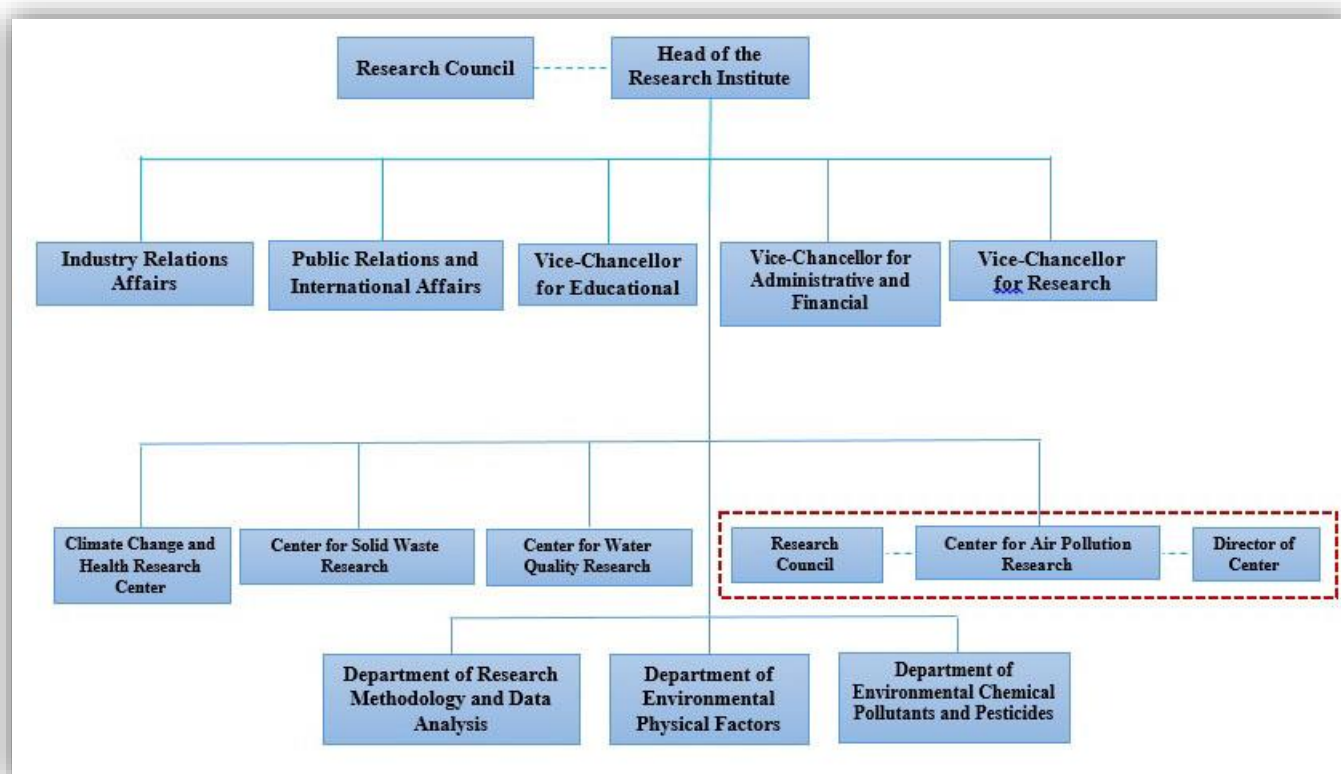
Research Council

Head of the Research Institute

Industry Relations Affairs

Public Relations and International Affairs

Vice-Chancellor for Educational

Vice-Chancellor for Administrative and Financial

Vice-Chancellor for Research

Climate Change and Health Research Center

Center for Solid Waste Research

Center for Water Quality Research

Research Council

Center for Air Pollution Research

Director of Center

Department of Research Methodology and Data Analysis

Department of Environmental Physical Factors

Department of Environmental Chemical Pollutants and Pesticides